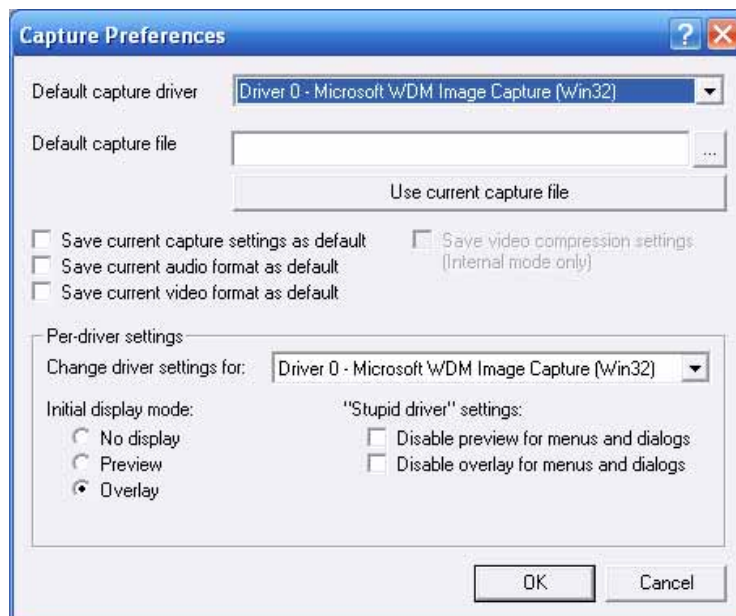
Capture Preferences

?

Default capture driver Driver 0 - Microsoft WDM Image Capture (Win32)

Default capture file ...

Use current capture file

Save current capture settings as default
Save current audio format as default
Save current video format as default

Save video compression settings (Internal mode only)

Per-driver settings

Change driver settings for: Driver 0 - Microsoft WDM Image Capture (Win32)

Initial display mode:
No display
Preview
Overlay

"Stupid driver" settings:
Disable preview for menus and dialogs
Disable overlay for menus and dialogs

OK Cancel